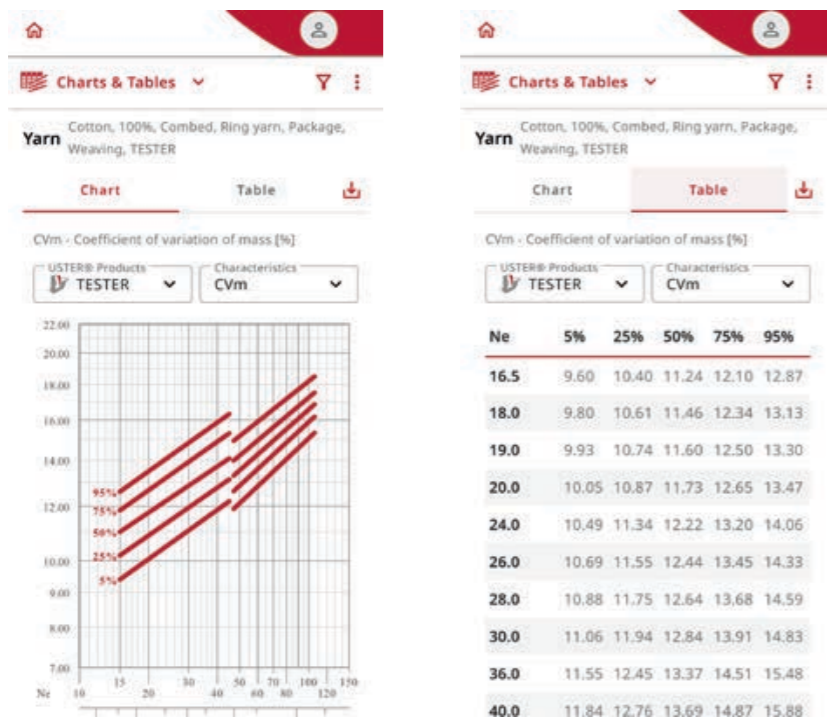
Charts & Tables

Yarn Cotton, 100%, Combed, Ring yarn, Package, Weaving, TESTER

Chart Table

CVm - Coefficient of variation of mass [%]

USTER® Products
TESTER

Characteristics
CVm

22.00
20.00
18.00
16.00
14.00
12.00
10.00
9.00
8.00
7.00

95%
75%
50%
25%
5%

Ne 10 15 20 30 40 50 60 70 80 100 120 150

Charts & Tables

Yarn Cotton, 100%, Combed, Ring yarn, Package, Weaving, TESTER

Chart Table

CVm - Coefficient of variation of mass [%]

USTER® Products
TESTER

Characteristics
CVm

| Ne | 5% | 25% | 50% | 75% | 95% |
|---|---|---|---|---|---|
| 16.5 | 9.60 | 10.40 | 11.24 | 12.10 | 12.87 |
| 18.0 | 9.80 | 10.61 | 11.46 | 12.34 | 13.13 |
| 19.0 | 9.93 | 10.74 | 11.60 | 12.50 | 13.30 |
| 20.0 | 10.05 | 10.87 | 11.73 | 12.65 | 13.47 |
| 24.0 | 10.49 | 11.34 | 12.22 | 13.20 | 14.06 |
| 26.0 | 10.69 | 11.55 | 12.44 | 13.45 | 14.33 |
| 28.0 | 10.88 | 11.75 | 12.64 | 13.68 | 14.59 |
| 30.0 | 11.06 | 11.94 | 12.84 | 13.91 | 14.83 |
| 36.0 | 11.55 | 12.45 | 13.37 | 14.51 | 15.48 |
| 40.0 | 11.84 | 12.76 | 13.69 | 14.87 | 15.88 |